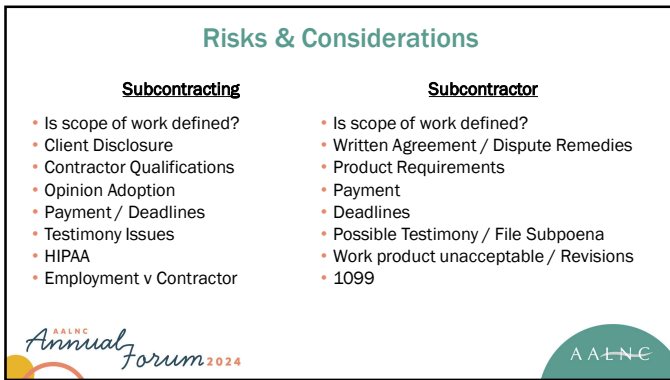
Risks & Considerations

Subcontracting

- Is scope of work defined?
- Client Disclosure
- Contractor Qualifications
- Opinion Adoption
- Payment / Deadlines
- Testimony Issues
- HIPAA
- Employment v Contractor

Subcontractor

- Is scope of work defined?
- Written Agreement / Dispute Remedies
- Product Requirements
- Payment
- Deadlines
- Possible Testimony / File Subpoena
- Work product unacceptable / Revisions
- 1099

AALNC Annual Forum 2024

AALNC